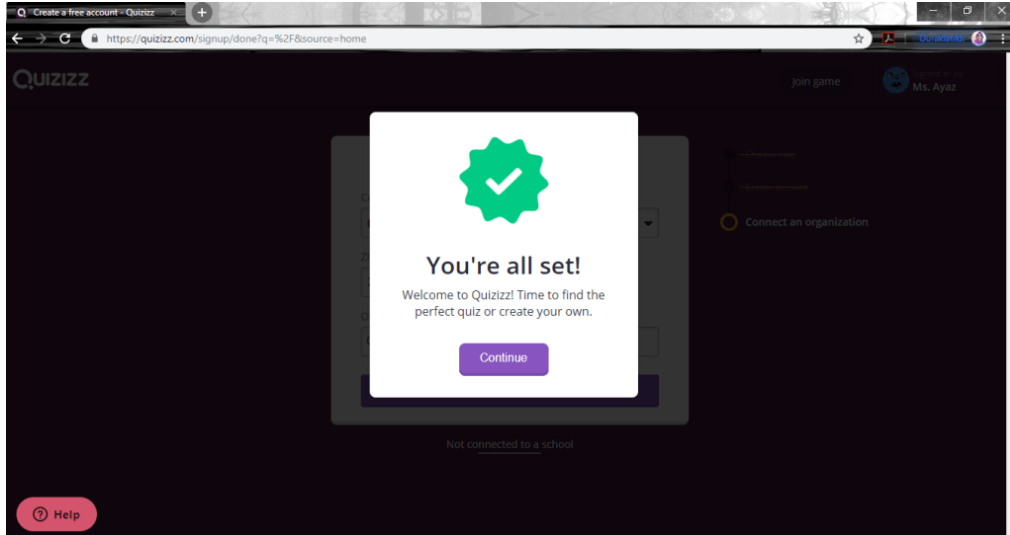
Create a free account - Quizizz

https://quizizz.com/signup/done?q=%2F&source=home

Quizizz

Join game

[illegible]
Ms. Ayaz

Connect an organization

You're all set!

Welcome to Quizizz! Time to find the perfect quiz or create your own.

Continue

Not connected to a school

Help